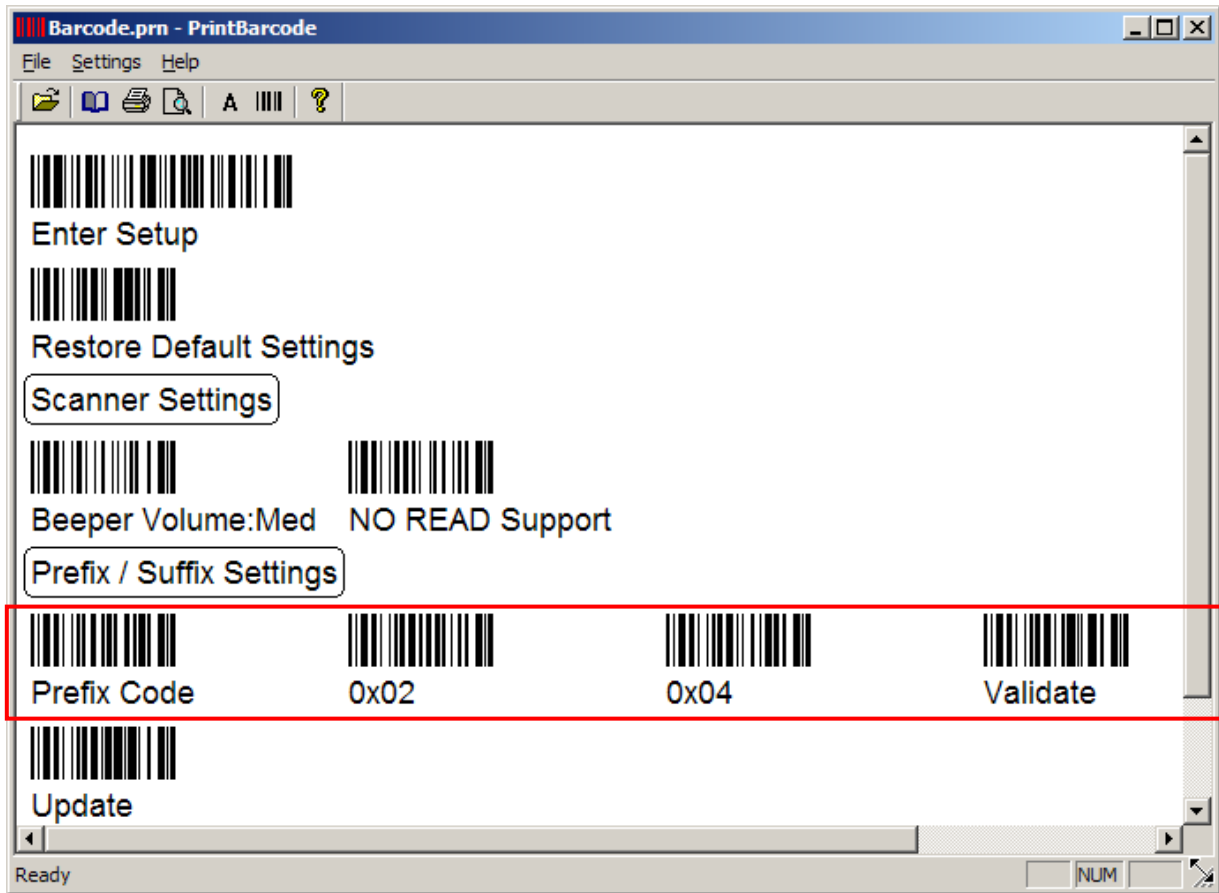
Barcode.prn - PrintBarcode

File Settings Help

A

Enter Setup

Restore Default Settings

Scanner Settings

Beeper Volume:Med

NO READ Support

Prefix / Suffix Settings

Prefix Code

0x02

0x04

Validate

Update

Ready

NUM